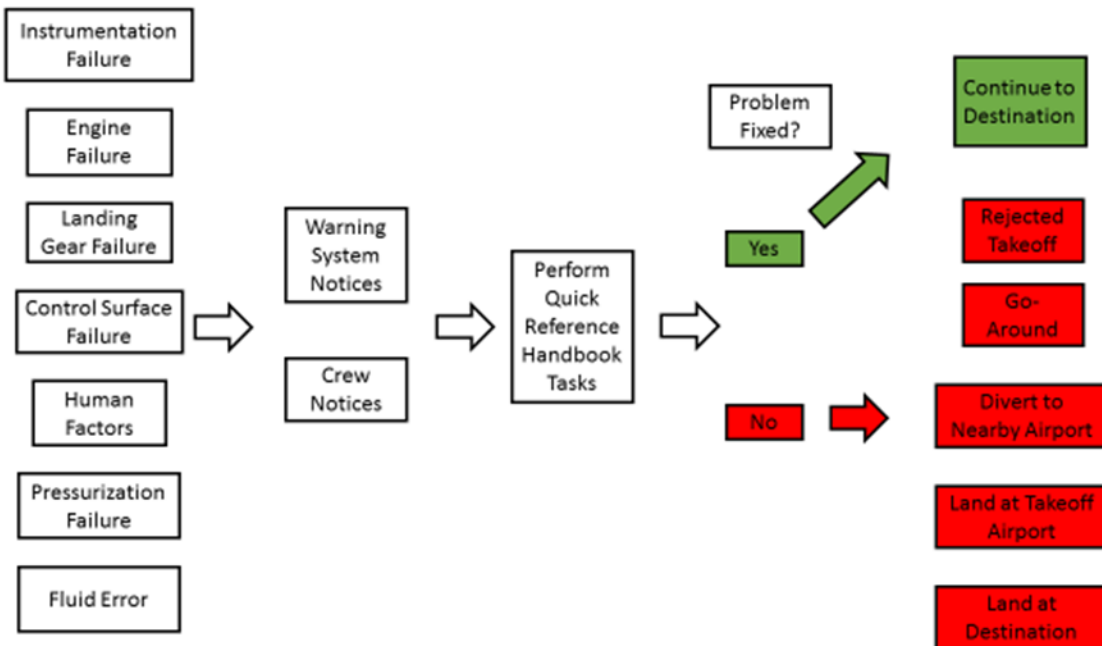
Instrumentation Failure

Engine Failure

Landing Gear Failure

Control Surface Failure

Human Factors

Pressurization Failure

Fluid Error

Warning System Notices

Crew Notices

Perform Quick Reference Handbook Tasks

Problem Fixed?

Yes

No

Continue to Destination

Rejected Takeoff

Go-Around

Divert to Nearby Airport

Land at Takeoff Airport

Land at Destination